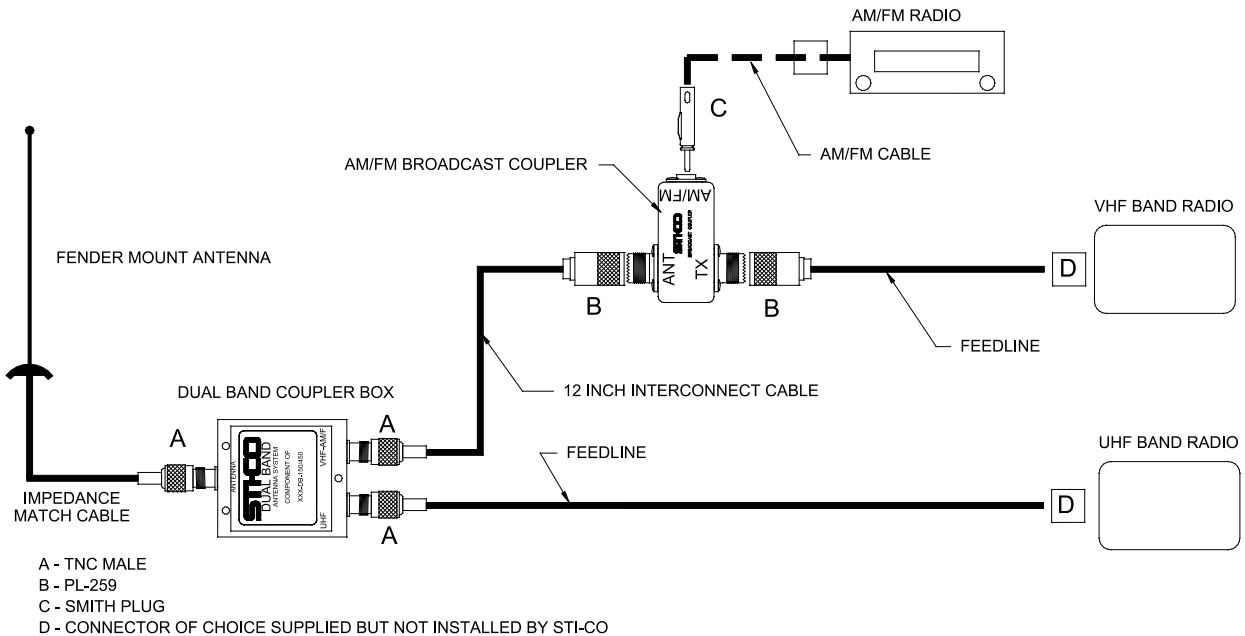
AM/FM RADIO

C

AM/FM CABLE

AM/FM BROADCAST COUPLER

AM/FM

STI-CO

BROADCAST COUPLER

ANT

TX

VHF BAND RADIO

FENDER MOUNT ANTENNA

B

B

D

FEEDLINE

DUAL BAND COUPLER BOX

12 INCH INTERCONNECT CABLE

A

A

ANTENNA

STI-CO

DUAL BAND

ANTENNA SYSTEM

COMPONENT OF

XXX-DB-150/450

VHF-AM/F

UHF

FEEDLINE

UHF BAND RADIO

IMPEDANCE MATCH CABLE

A

D

A - TNC MALE
B - PL-259
C - SMITH PLUG
D - CONNECTOR OF CHOICE SUPPLIED BUT NOT INSTALLED BY STI-CO